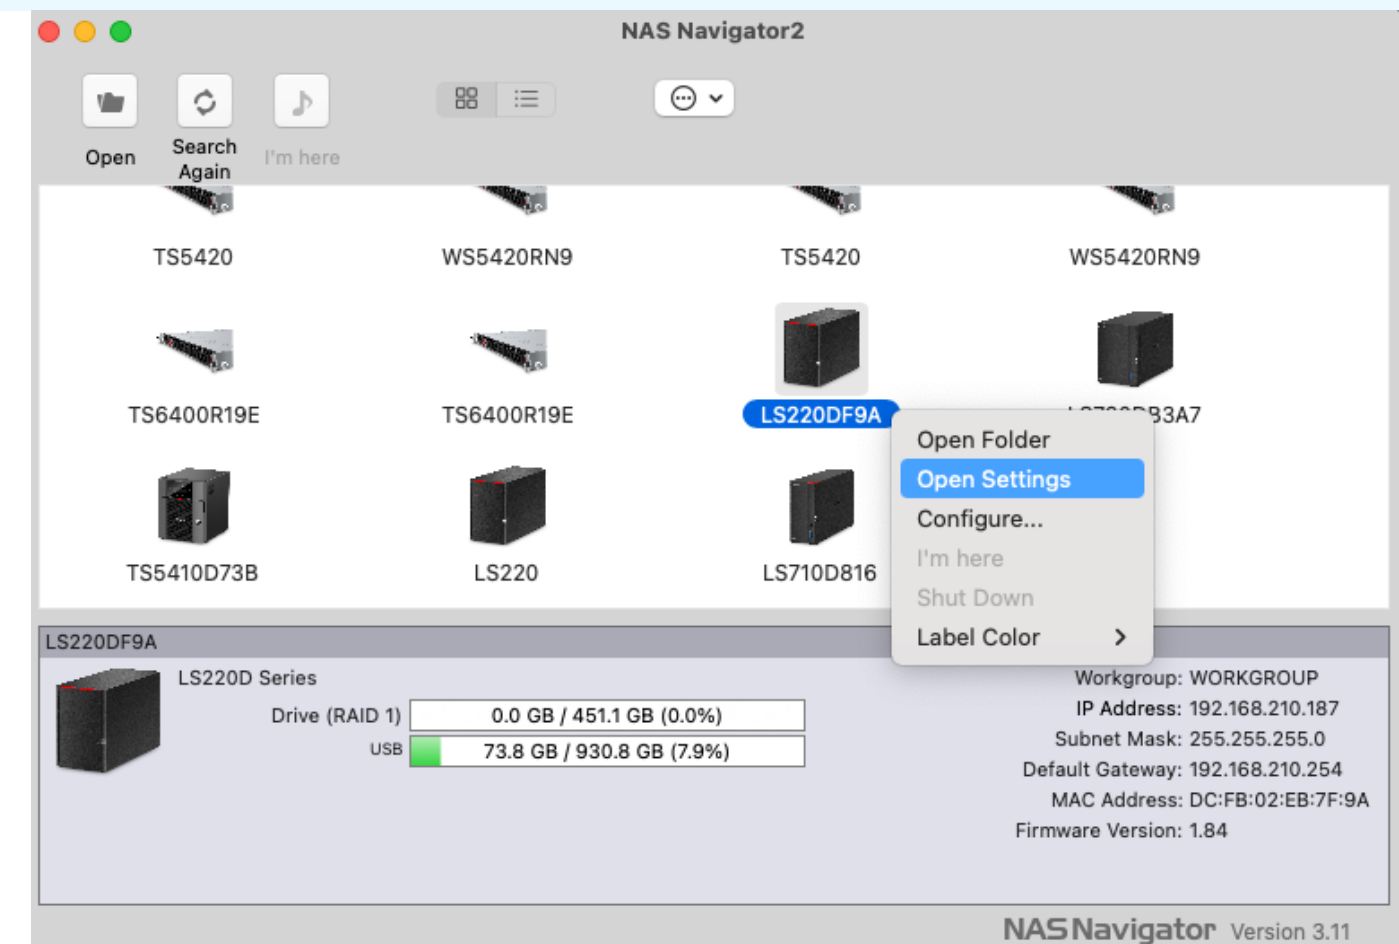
NAS Navigator2

Open

Search Again

I'm here

TS5420

WS5420RN9

TS5420

WS5420RN9

TS6400R19E

TS6400R19E

LS220DF9A

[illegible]B3A7

TS5410D73B

LS220

LS710D816

Open Folder
Open Settings
Configure...
I'm here
Shut Down
Label Color

LS220DF9A

LS220D Series

Drive (RAID 1) 0.0 GB / 451.1 GB (0.0%)

USB 73.8 GB / 930.8 GB (7.9%)

Workgroup: WORKGROUP
IP Address: 192.168.210.187
Subnet Mask: 255.255.255.0
Default Gateway: 192.168.210.254
MAC Address: DC:FB:02:EB:7F:9A
Firmware Version: 1.84

NASNavigator Version 3.11